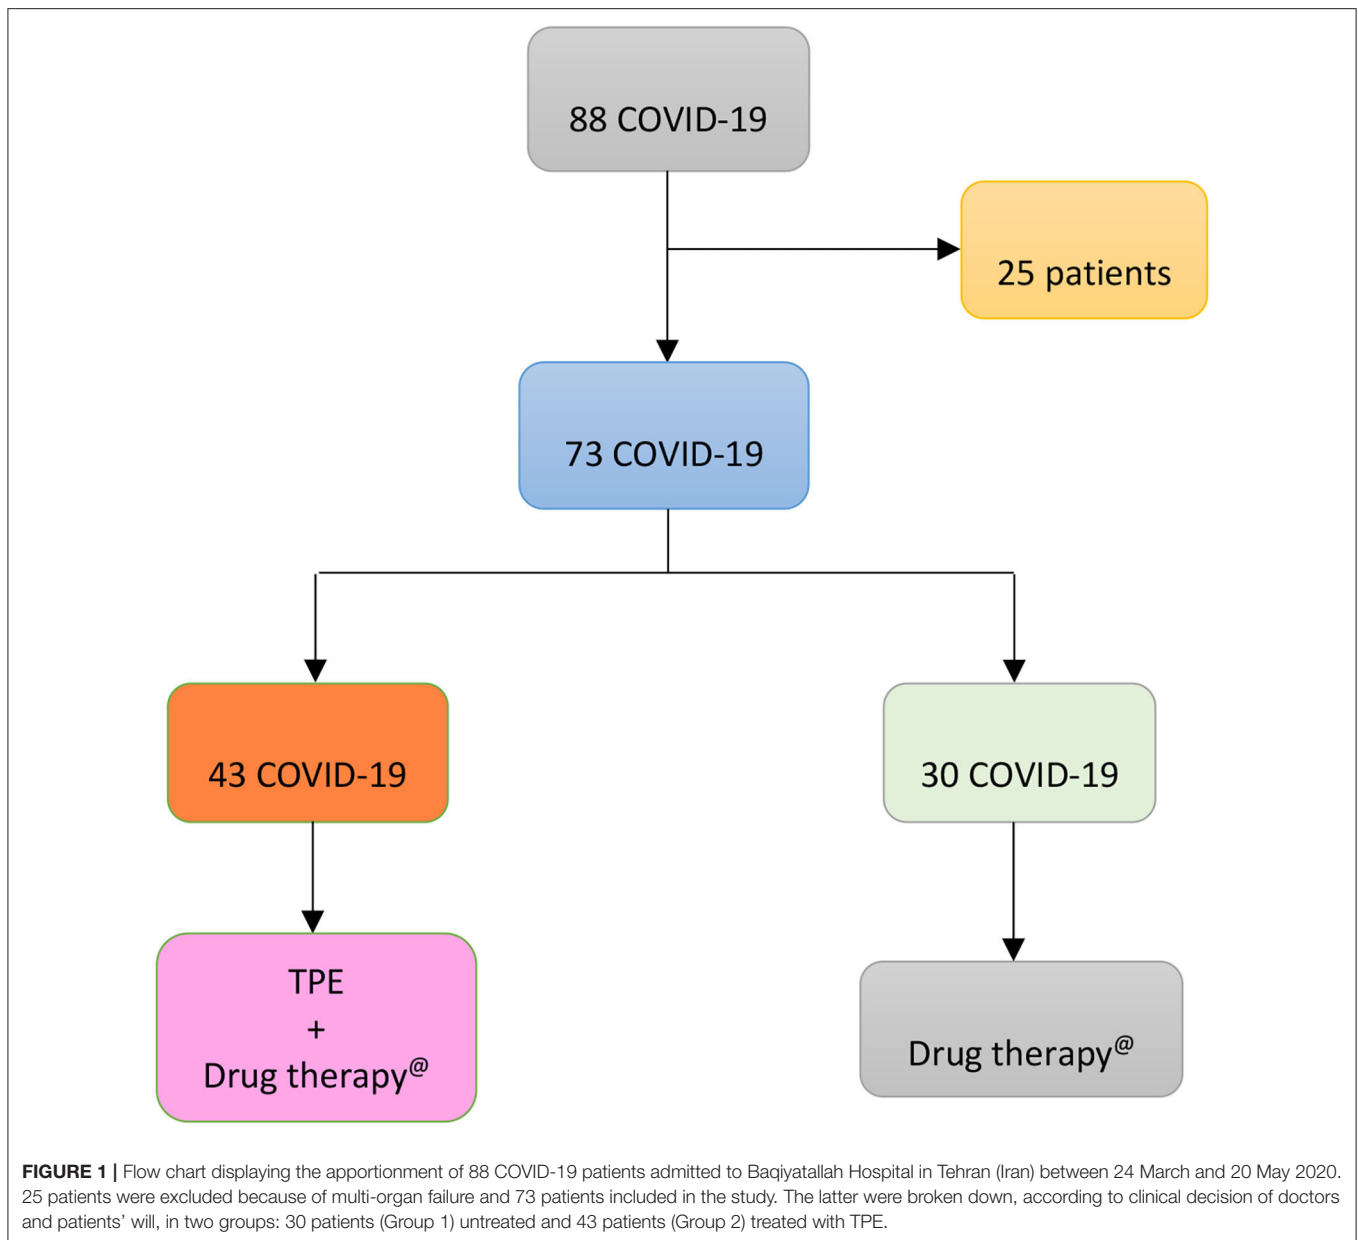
88 COVID-19

25 patients

73 COVID-19

43 COVID-19

30 COVID-19

TPE
+
Drug therapy$^{@}$

Drug therapy$^{@}$

**FIGURE 1 |** Flow chart displaying the apportionment of 88 COVID-19 patients admitted to Baqiyatallah Hospital in Tehran (Iran) between 24 March and 20 May 2020. 25 patients were excluded because of multi-organ failure and 73 patients included in the study. The latter were broken down, according to clinical decision of doctors and patients' will, in two groups: 30 patients (Group 1) untreated and 43 patients (Group 2) treated with TPE.